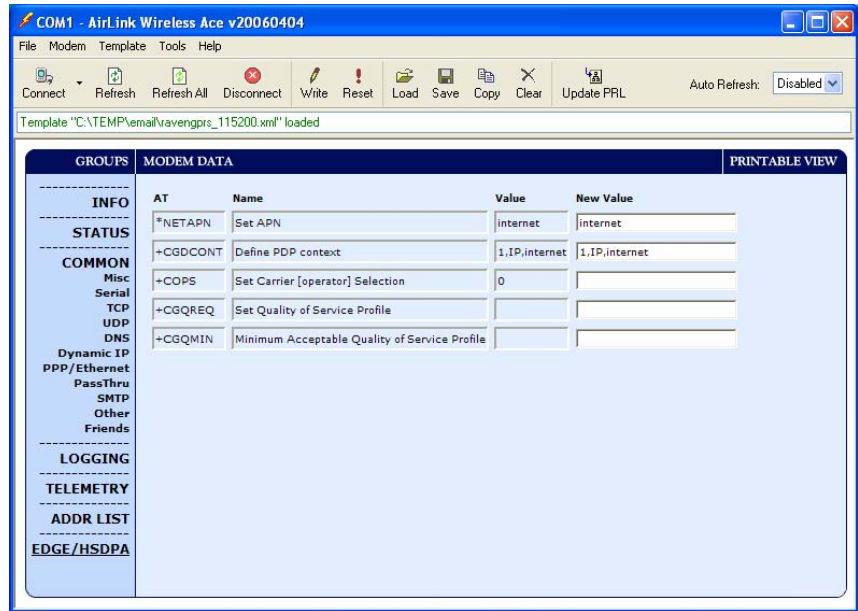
COM1 - AirLink Wireless Ace v20060404

File Modem Template Tools Help

Connect Refresh Refresh All Disconnect Write Reset Load Save Copy Clear Update PRL Auto Refresh: Disabled

Template "C:\TEMP\email\ravengprs_115200.xml" loaded

GROUPS MODEM DATA PRINTABLE VIEW

INFO
STATUS
COMMON
Misc
Serial
TCP
UDP
DNS
Dynamic IP
PPP/Ethernet
PassThru
SMTP
Other
Friends
LOGGING
TELEMETRY
ADDR LIST
EDGE/HSDPA

| AT | Name | Value | New Value |
|---|---|---|---|
| *NETAPN | Set APN | internet | internet |
| +CGDCONT | Define PDP context | 1,IP,internet | 1,IP,internet |
| +COPS | Set Carrier [operator] Selection | 0 | |
| +CGQREQ | Set Quality of Service Profile | | |
| +CGQMIN | Minimum Acceptable Quality of Service Profile | | |